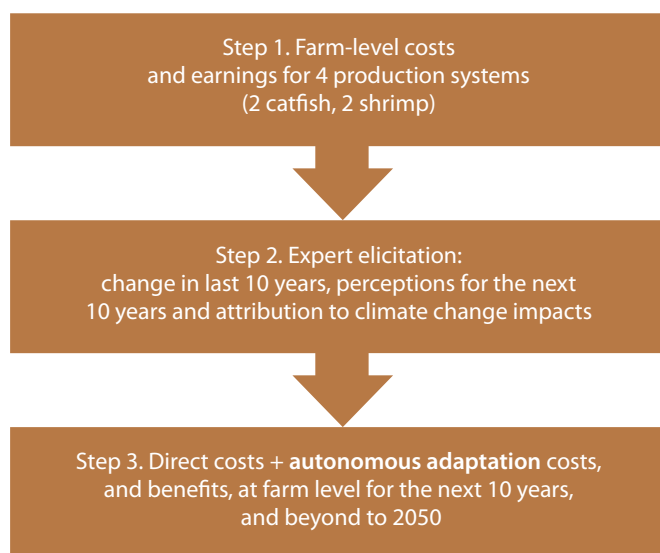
Step 1. Farm-level costs and earnings for 4 production systems (2 catfish, 2 shrimp)

Step 2. Expert elicitation: change in last 10 years, perceptions for the next 10 years and attribution to climate change impacts

Step 3. Direct costs + **autonomous adaptation** costs, and benefits, at farm level for the next 10 years, and beyond to 2050